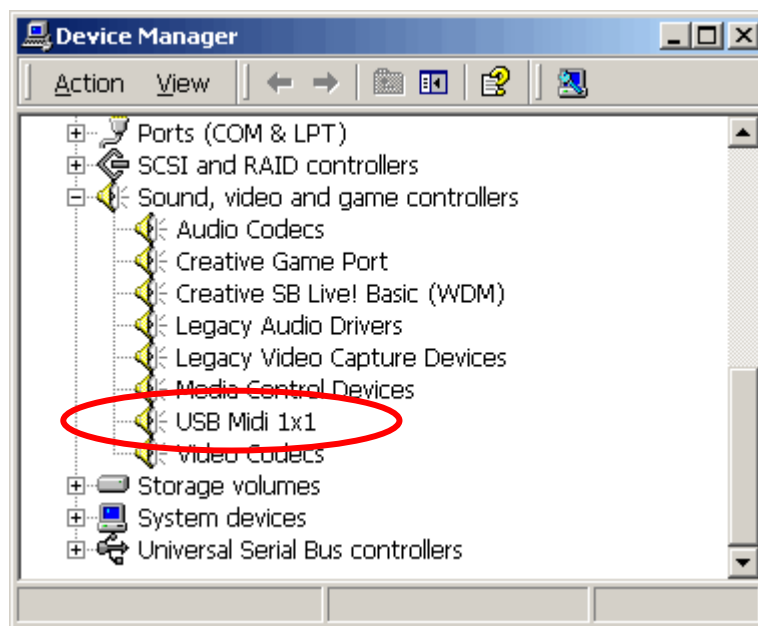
Device Manager

Action View

Ports (COM & LPT)
SCSI and RAID controllers
Sound, video and game controllers
Audio Codecs
Creative Game Port
Creative SB Live! Basic (WDM)
Legacy Audio Drivers
Legacy Video Capture Devices
Media Control Devices
USB Midi 1x1
Video Codecs
Storage volumes
System devices
Universal Serial Bus controllers